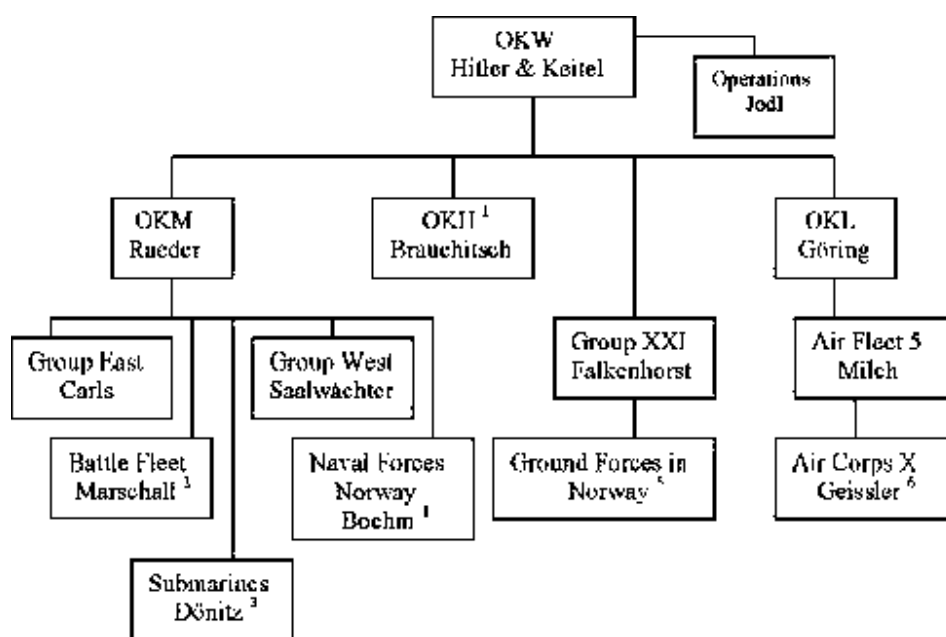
OKW
Hitler & Keitel

Operations
Jodl

OKM
Raeder

OKH $^1$
Brauchitsch

OKL
Göring

Group East
Carls

Group West
Saalwächter

Group XXI
Falkenhorst

Air Fleet 5
Milch

Battle Fleet
Marschall $^3$

Naval Forces
Norway
Boehm $^4$

Ground Forces in
Norway $^5$

Air Corps X
Geissler $^6$

Submarines
Dönitz $^3$